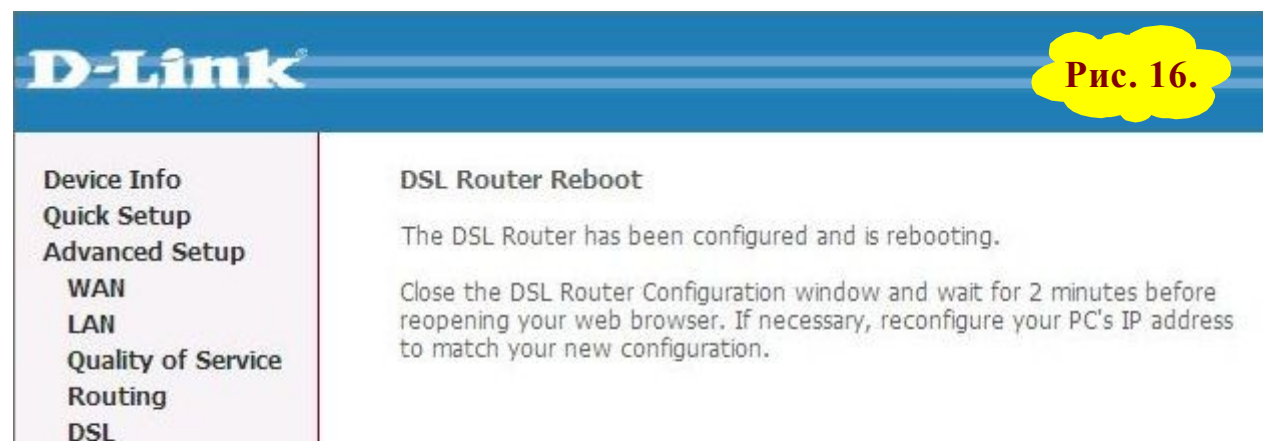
D-Link

Рис. 16.

Device Info
Quick Setup
Advanced Setup
WAN
LAN
Quality of Service
Routing
DSL

DSL Router Reboot

The DSL Router has been configured and is rebooting.

Close the DSL Router Configuration window and wait for 2 minutes before reopening your web browser. If necessary, reconfigure your PC's IP address to match your new configuration.